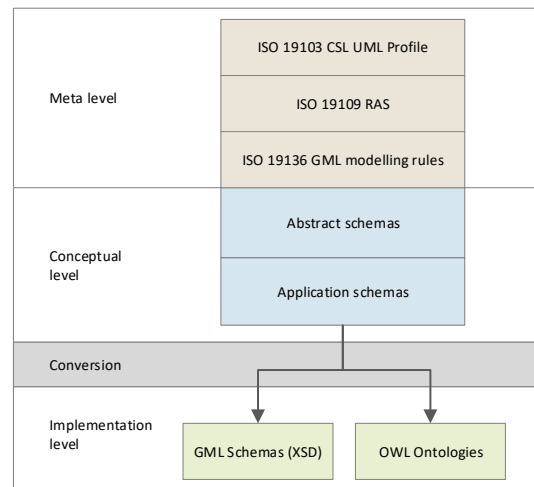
Meta level

ISO 19103 CSL UML Profile

ISO 19109 RAS

ISO 19136 GML modelling rules

Conceptual level

Abstract schemas

Application schemas

Conversion

Implementation level

GML Schemas (XSD)

OWL Ontologies